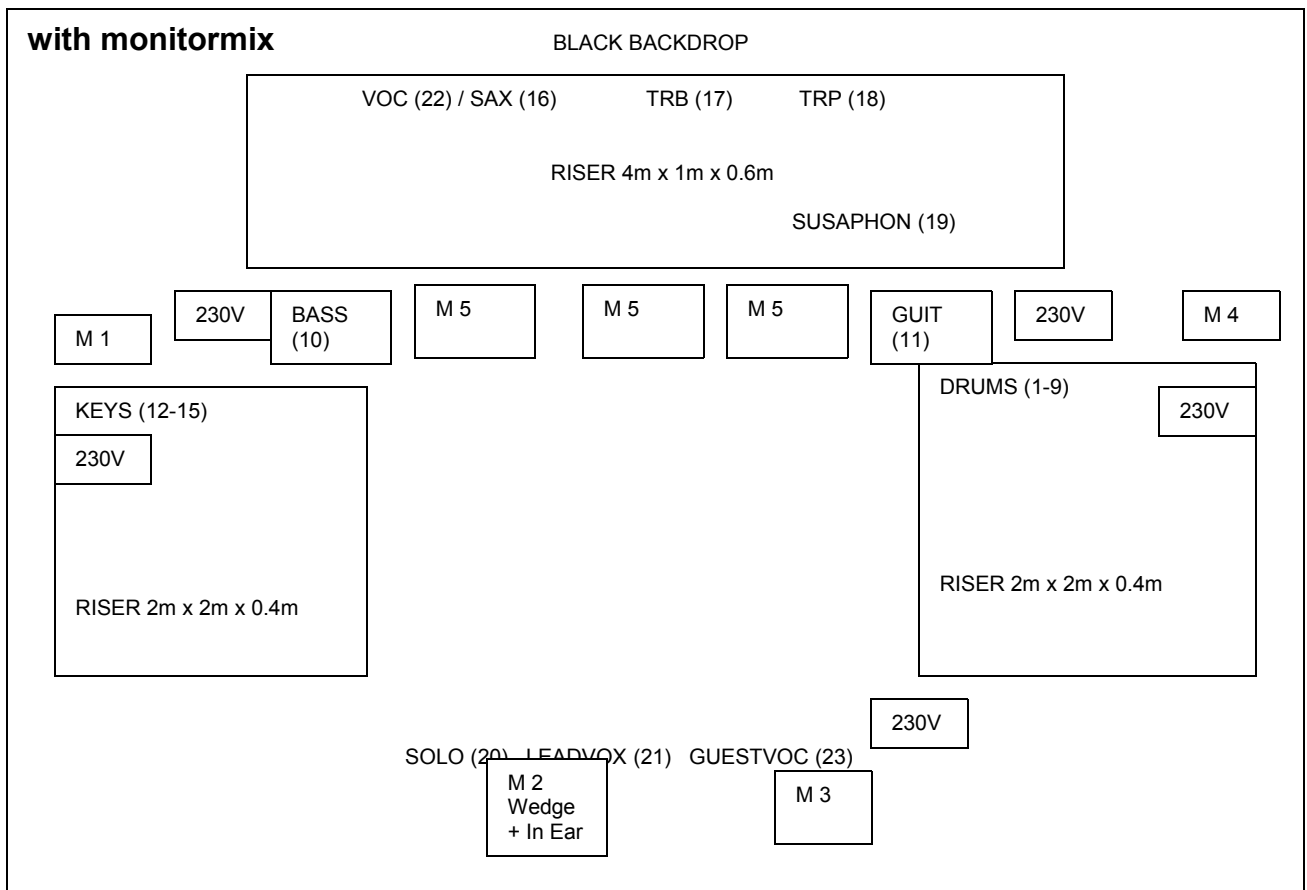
with monitormix

BLACK BACKDROP

VOC (22) / SAX (16) TRB (17) TRP (18)

RISER 4m x 1m x 0.6m

SUSAPHON (19)

M 1

230V

BASS (10)

M 5

M 5

M 5

GUIT (11)

230V

M 4

KEYS (12-15)

230V

RISER 2m x 2m x 0.4m

DRUMS (1-9)

230V

RISER 2m x 2m x 0.4m

230V

SOLO (20) LEADVOX (21) GUESTVOC (23)

M 2
Wedge
+ In Ear

M 3